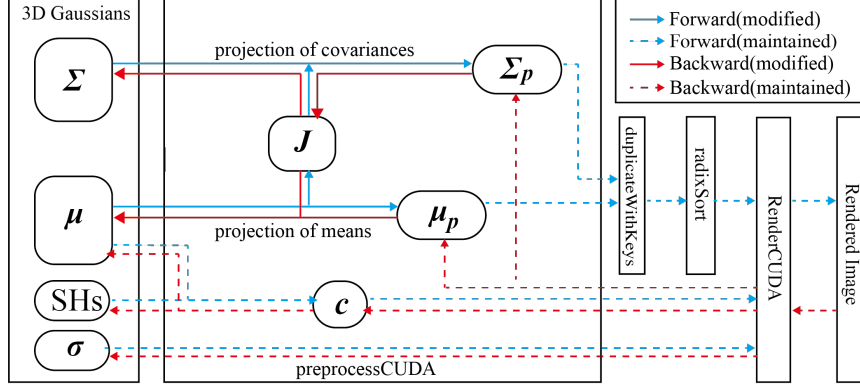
3D Gaussians

$\Sigma$

$\mu$

SHs

$\sigma$

projection of covariances

$J$

projection of means

$\Sigma_p$

$\mu_p$

$c$

preprocessCUDA

Forward(modified)
Forward(maintained)
Backward(modified)
Backward(maintained)

duplicateWithKeys

radixSort

RenderCUDA

Rendered Image